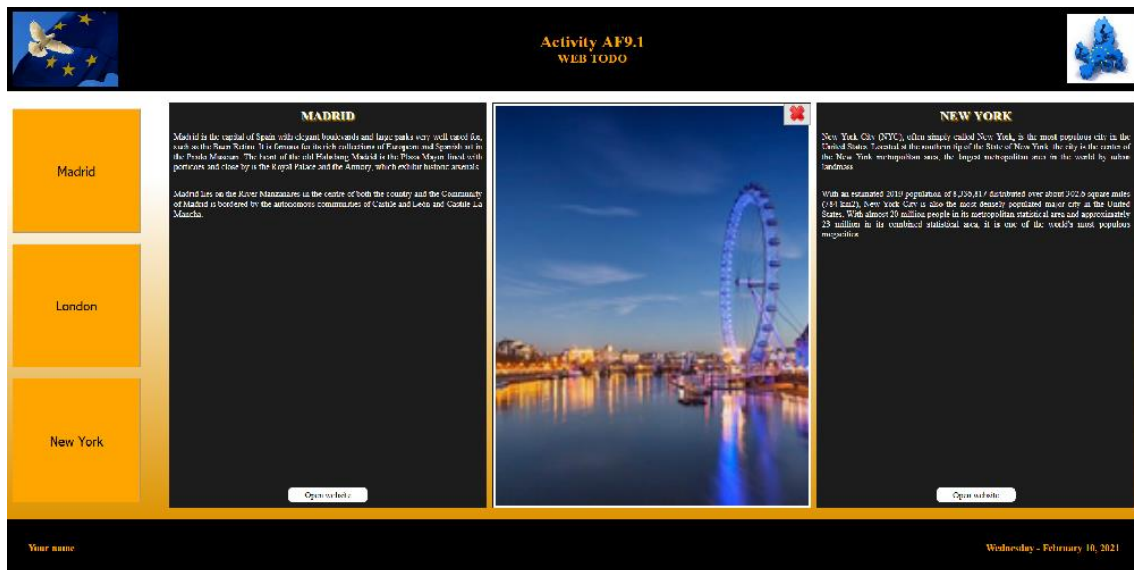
Activity AF9.1
WEB TODO

Madrid

London

New York

MADRID

Madrid is the capital of Spain with elegant boulevards and large parks very well cared for, such as the Buen Retiro. It is famous for its rich collections of European and Spanish art in the Prado Museum. The heart of the old Habsburg Madrid is the Plaza Mayor lined with porticoes and close by is the Royal Palace and the Armory, which exhibit historic arsenals.

Madrid lies on the River Manzanares in the centre of both the country and the Community of Madrid is bordered by the autonomous communities of Castile and León and Castile La Mancha.

Open website

NEW YORK

New York City (NYC), often simply called New York, is the most populous city in the United States. Located at the southern tip of the State of New York, the city is the center of the New York metropolitan area, the largest metropolitan area in the world by urban landmass.

With an estimated 2018 population of 8,398,748 distributed over about 302.6 square miles (784 km2), New York City is also the most densely populated major city in the United States. With almost 20 million people in its metropolitan statistical area and approximately 23 million in its combined statistical area, it is one of the world's most populous megacities.

Open website

Your name

Wednesday - February 10, 2021